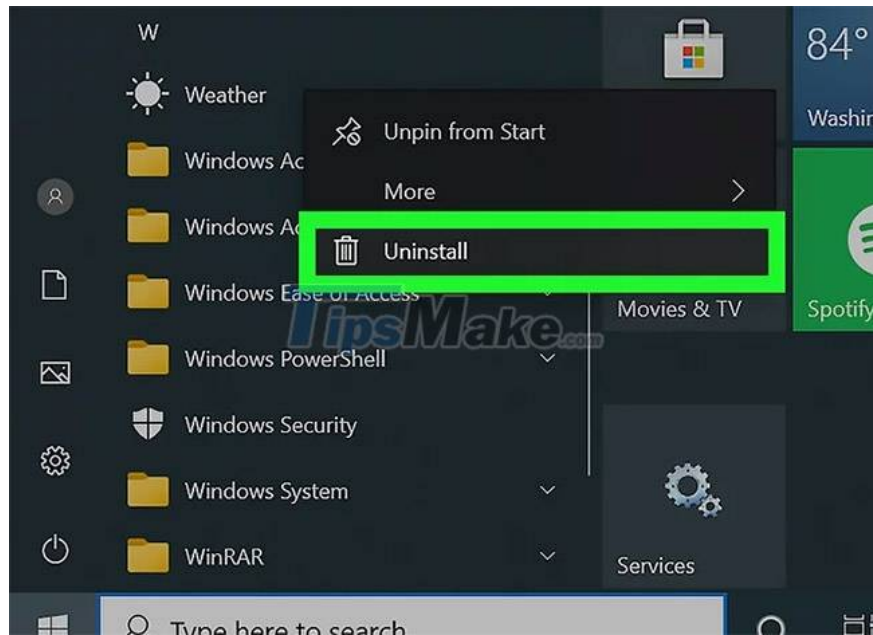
W

Weather

Windows Ac

Windows Ac

Windows Ease of Access

Windows PowerShell

Windows Security

Windows System

WinRAR

Unpin from Start

More

Uninstall

84°

Washin

Movies & TV

Spotify

Services

TipsMake.com

Type here to search